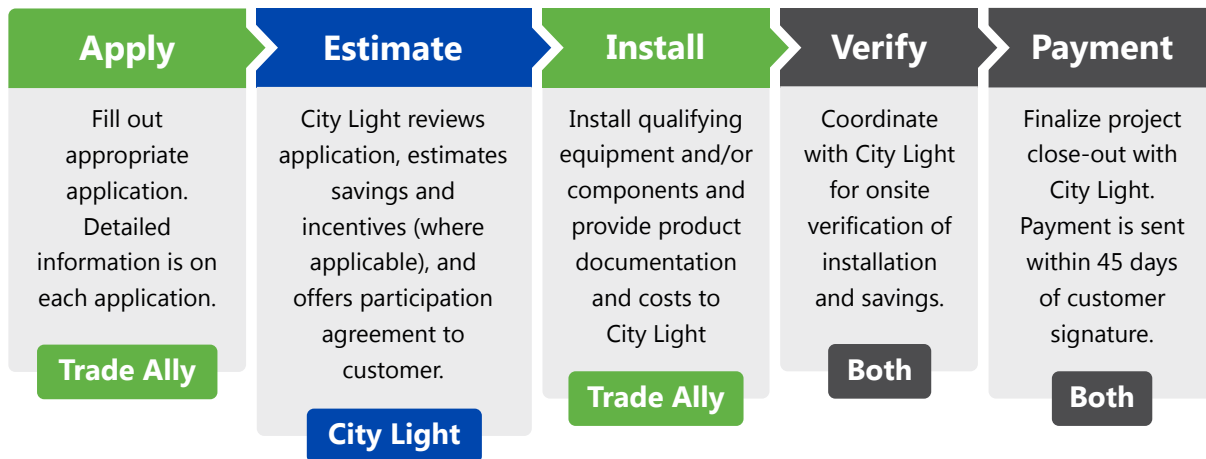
Apply

Fill out appropriate application. Detailed information is on each application.

Trade Ally

Estimate

City Light reviews application, estimates savings and incentives (where applicable), and offers participation agreement to customer.

City Light

Install

Install qualifying equipment and/or components and provide product documentation and costs to City Light

Trade Ally

Verify

Coordinate with City Light for onsite verification of installation and savings.

Both

Payment

Finalize project close-out with City Light. Payment is sent within 45 days of customer signature.

Both